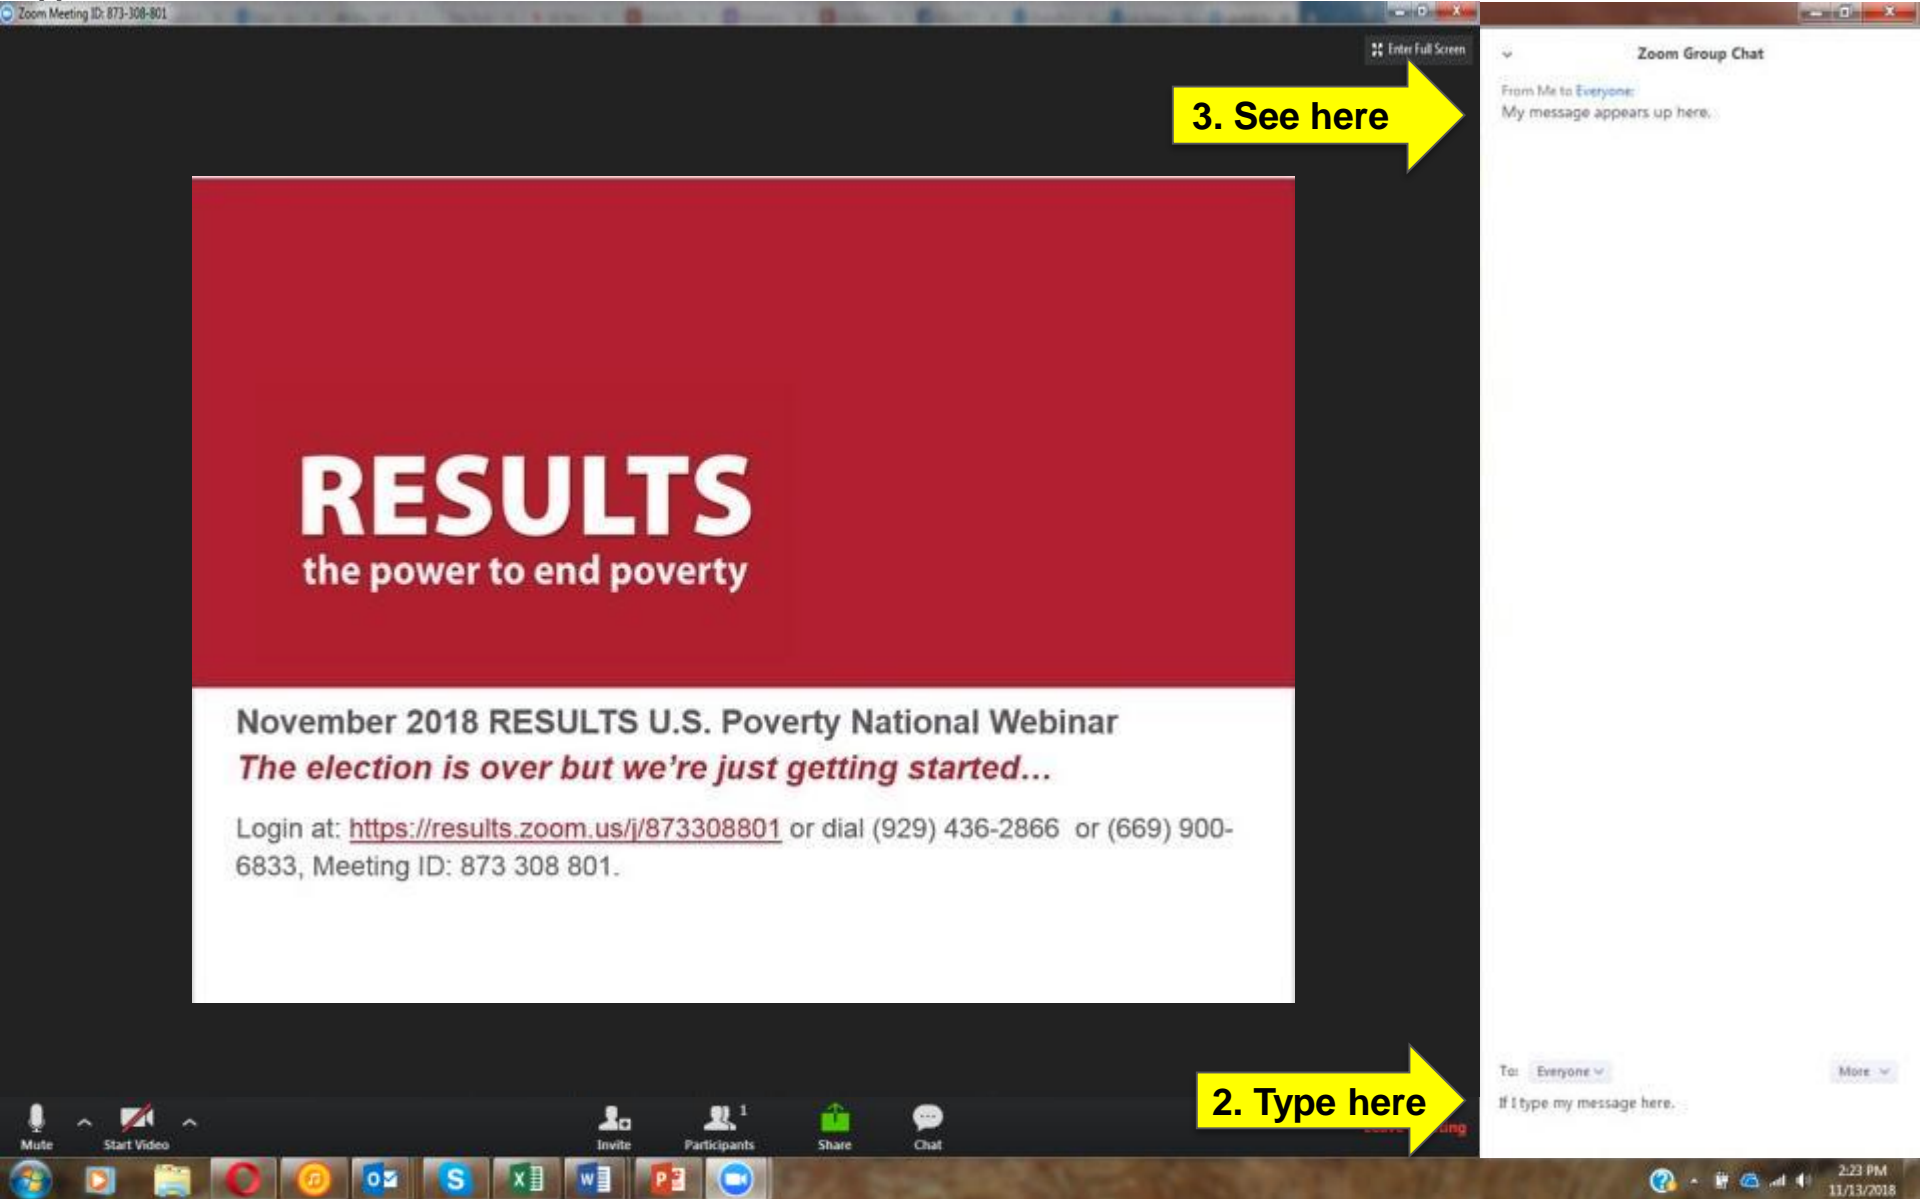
Zoom Meeting ID: 873-308-801

Enter Full Screen

3. See here

Zoom Group Chat

From Me to Everyone:
My message appears up here.

RESULTS
the power to end poverty

November 2018 RESULTS U.S. Poverty National Webinar
*The election is over but we're just getting started…*

Login at: https://results.zoom.us/j/873308801 or dial (929) 436-2866 or (669) 900-6833, Meeting ID: 873 308 801.

To: Everyone
More

2. Type here

If I type my message here.

Mute
Start Video
Invite
Participants 1
Share
Chat

2:23 PM
11/13/2018